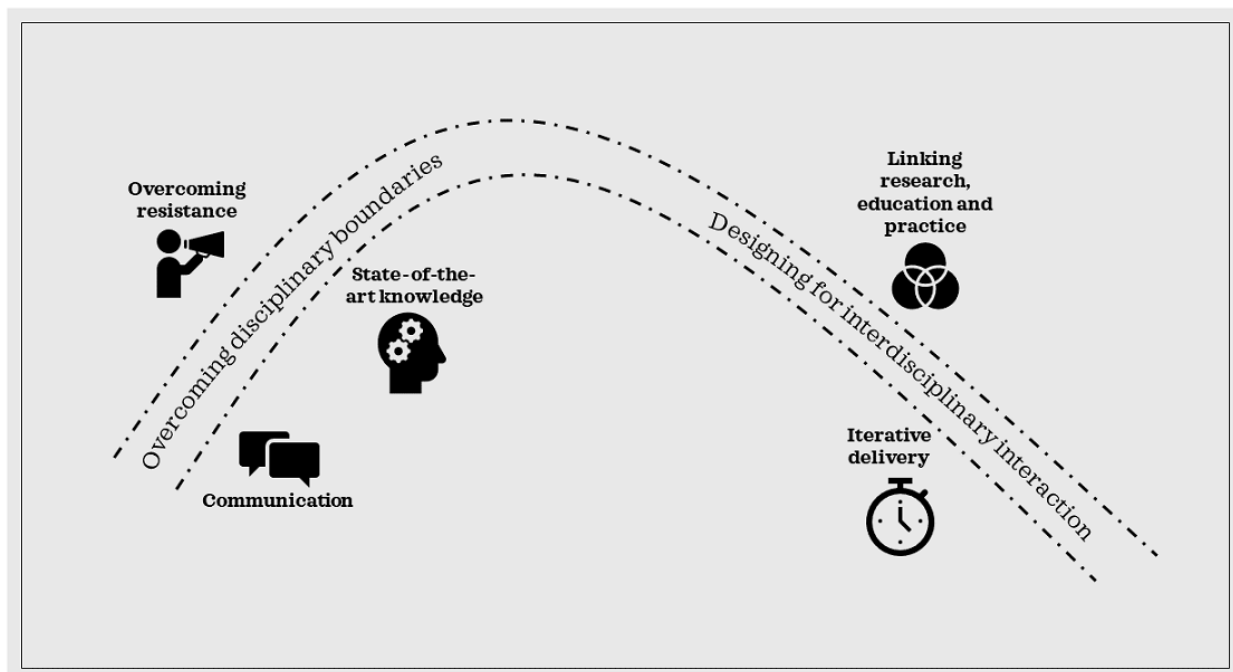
Overcoming resistance

Overcoming disciplinary boundaries

State-of-the-art knowledge

Communication

Linking research, education and practice

Designing for interdisciplinary interaction

Iterative delivery